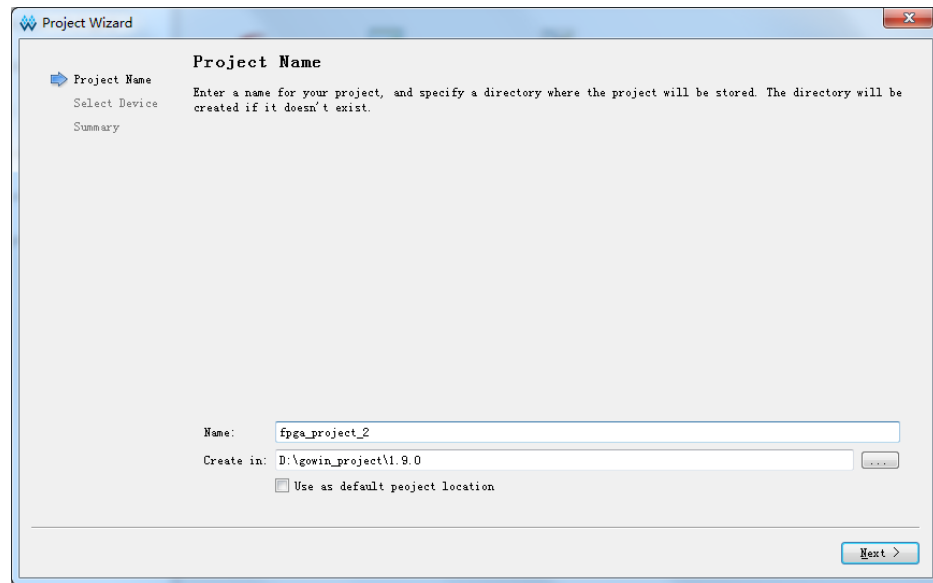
Project Wizard

Project Name
Select Device
Summary

Project Name

Enter a name for your project, and specify a directory where the project will be stored. The directory will be created if it doesn't exist.

Name: fpga_project_2

Create in: D:\gowin_project\1.9.0 ...

Use as default peoject location

Next >